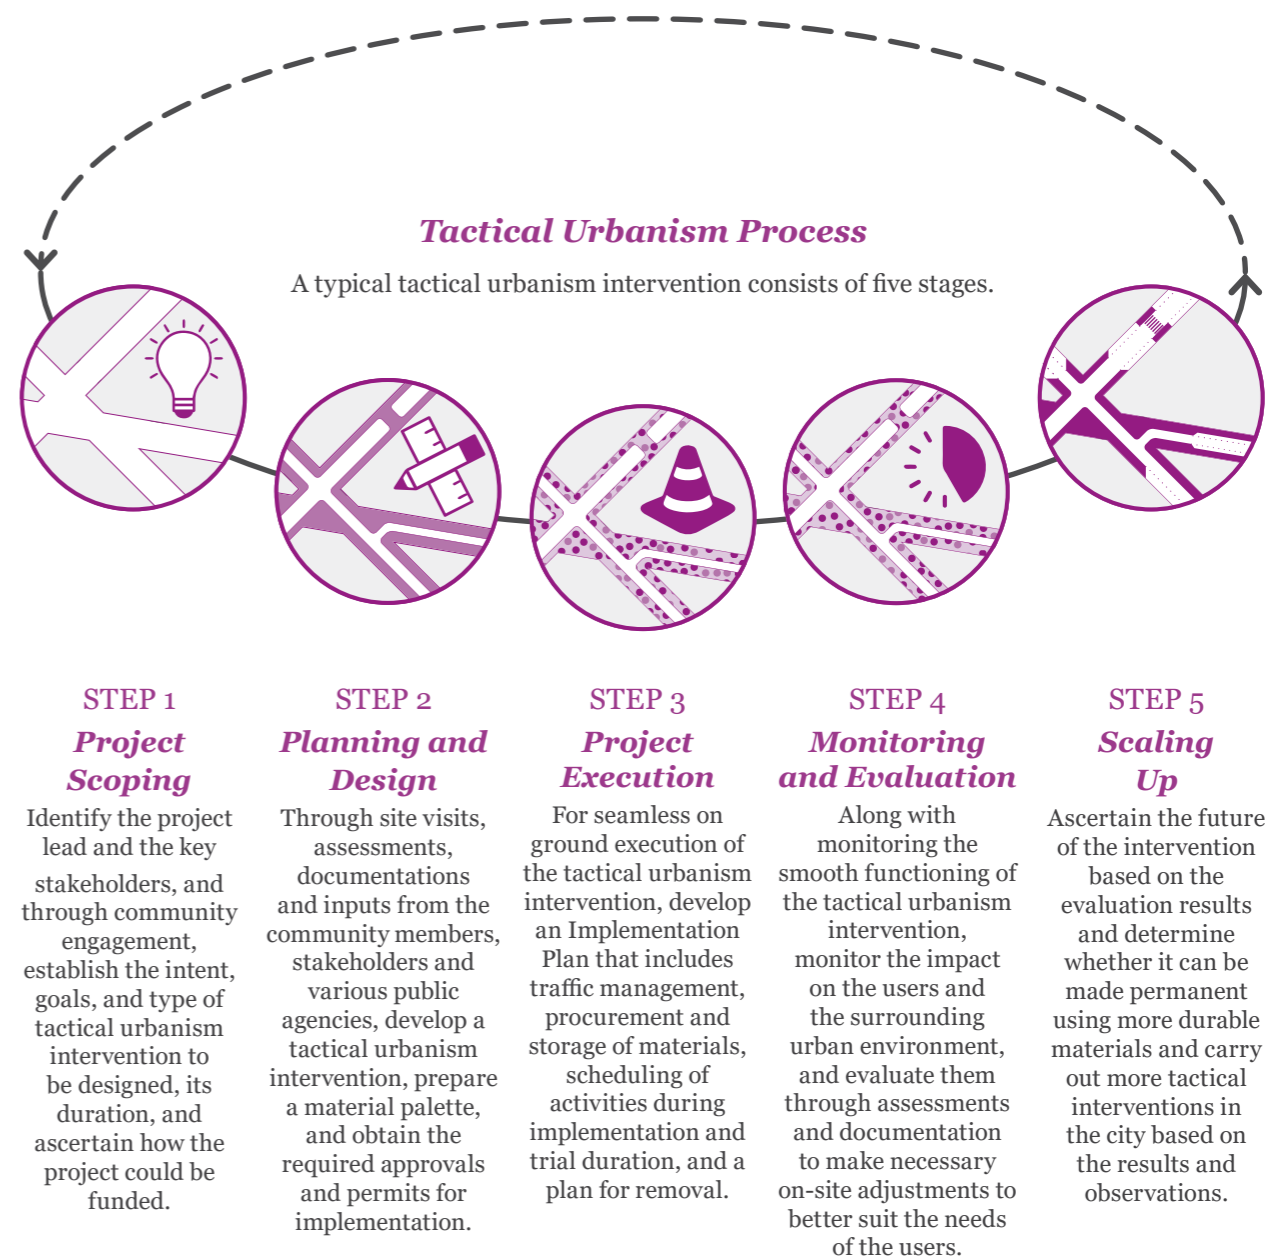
Tactical Urbanism Process

A typical tactical urbanism intervention consists of five stages.

STEP 1
Project Scoping
Identify the project lead and the key stakeholders, and through community engagement, establish the intent, goals, and type of tactical urbanism intervention to be designed, its duration, and ascertain how the project could be funded.

STEP 2
Planning and Design
Through site visits, assessments, documentations and inputs from the community members, stakeholders and various public agencies, develop a tactical urbanism intervention, prepare a material palette, and obtain the required approvals and permits for implementation.

STEP 3
Project Execution
For seamless on ground execution of the tactical urbanism intervention, develop an Implementation Plan that includes traffic management, procurement and storage of materials, scheduling of activities during implementation and trial duration, and a plan for removal.

STEP 4
Monitoring and Evaluation
Along with monitoring the smooth functioning of the tactical urbanism intervention, monitor the impact on the users and the surrounding urban environment, and evaluate them through assessments and documentation to make necessary on-site adjustments to better suit the needs of the users.

STEP 5
Scaling Up
Ascertain the future of the intervention based on the evaluation results and determine whether it can be made permanent using more durable materials and carry out more tactical interventions in the city based on the results and observations.